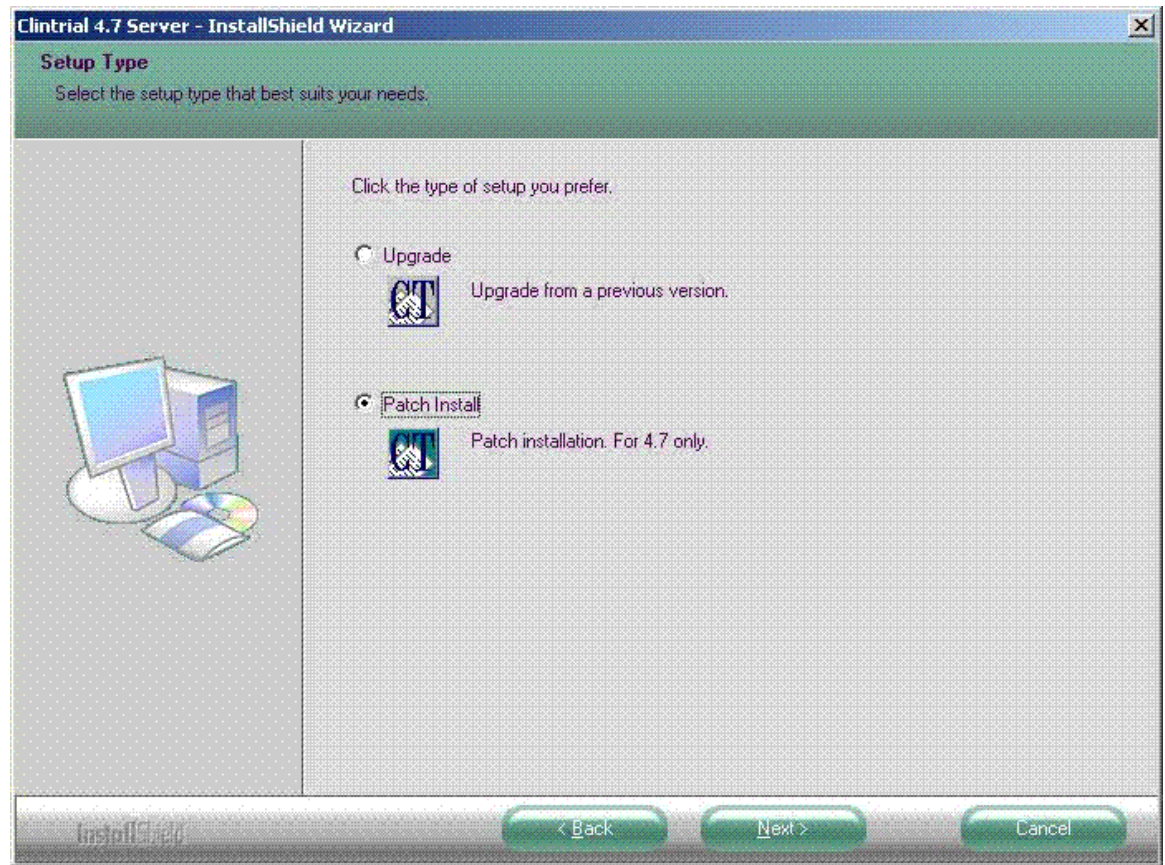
Clintrial 4.7 Server - InstallShield Wizard

Setup Type
Select the setup type that best suits your needs.

Click the type of setup you prefer.

Upgrade

CT Upgrade from a previous version.

Patch Install

CT Patch installation. For 4.7 only.

InstallShield

< Back

Next >

Cancel